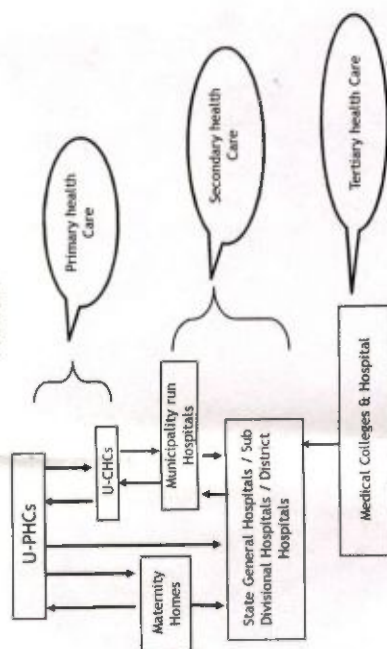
Primary health Care

Secondary health Care

Tertiary health Care

U-PHCs

U-CHCs

Municipality run Hospitals

Maternity Homes

State General Hospitals / Sub Divisional Hospitals / District Hospitals

Medical Colleges & Hospital